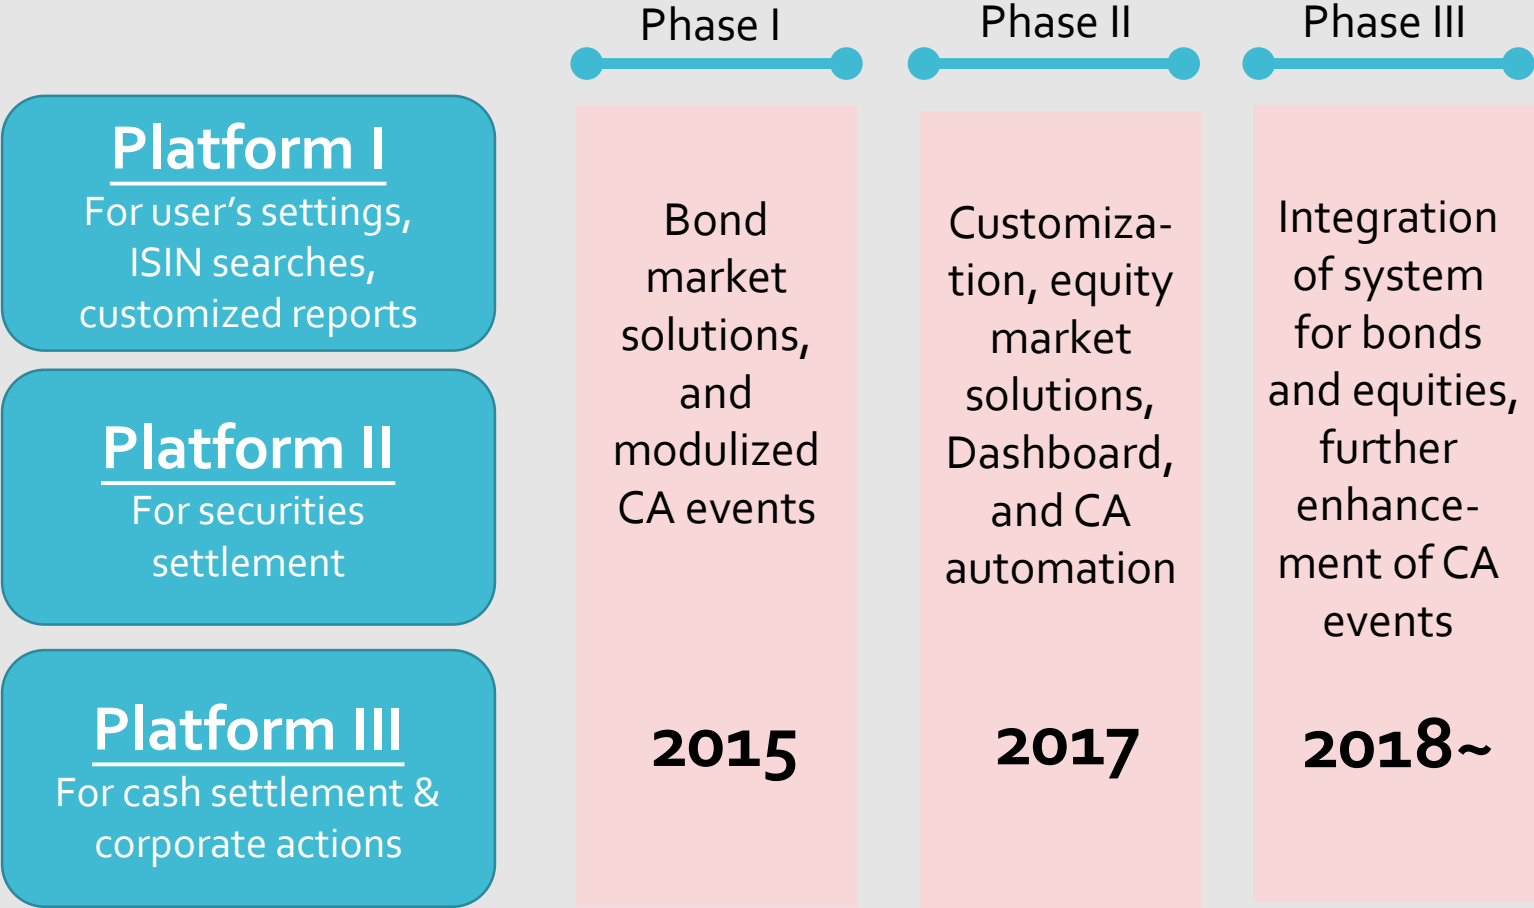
Platform I
For user's settings, ISIN searches, customized reports

Platform II
For securities settlement

Platform III
For cash settlement & corporate actions

Phase I

Bond market solutions, and modulized CA events

2015

Phase II

Customization, equity market solutions, Dashboard, and CA automation

2017

Phase III

Integration of system for bonds and equities, further enhancement of CA events

2018~